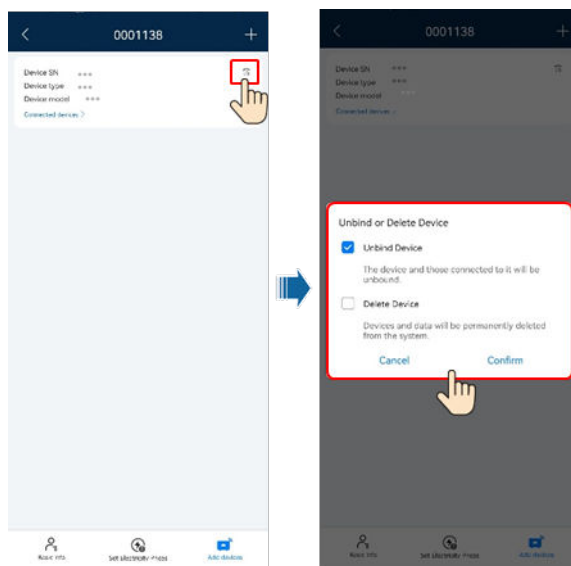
0001138

Device SN ***
Device type ***
Device model ***
Connected devices >

Basic info
Set Electricity Prices
Add devices

0001138

Device SN ***
Device type ***
Device model ***
Connected devices >

Unbind or Delete Device

Unbind Device

The device and those connected to it will be unbound.

Delete Device

Devices and data will be permanently deleted from the system.

Cancel
Confirm

Basic info
Set Electricity Prices
Add devices